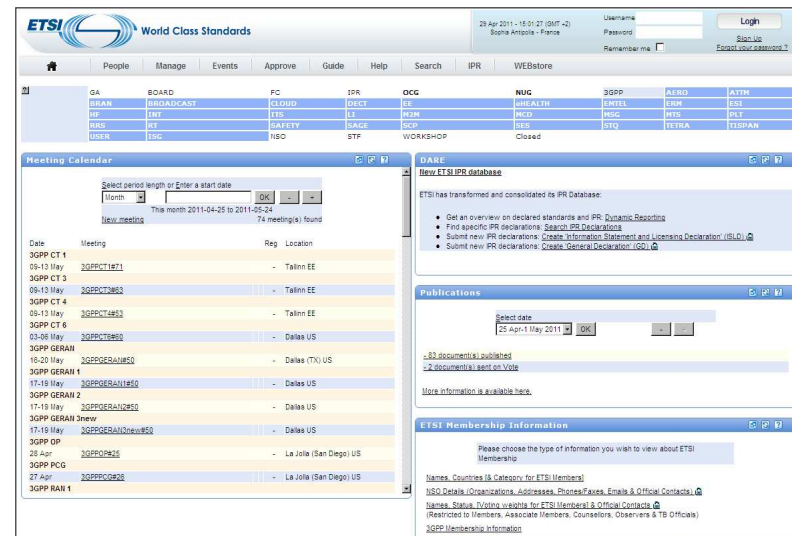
ETSI World Class Standards

29 Apr 2011 - 15:01:27 (GMT +2) Sophia Antipolis - France

Username
Password
Remember me
Login
Sign Up
Forgot your password ?

People Manage Events Approve Guide Help Search IPR WEBstore

| GA | BOARD | FC | IPR | OCG | NUG | 3GPP | AERO | ATTM |
|---|---|---|---|---|---|---|---|---|
| BRAN | BROADCAST | CLOUD | DECT | EE | eHEALTH | EMTEL | ERM | ESI |
| HF | INT | ITS | LI | M2M | MCD | MSG | MTS | PLT |
| RRS | RT | SAFETY | SAGE | SCP | SES | STQ | TETRA | TISPAN |
| USER | ISG | NSO | STF | WORKSHOP | Closed | | | |

Meeting Calendar

Select period length or Enter a start date
Month OK - +
This month 2011-04-25 to 2011-05-24
New meeting 74 meeting(s) found

| Date | Meeting | Reg | Location |
|---|---|---|---|
| 3GPP CT 1 | | | |
| 09-13 May | 3GPPCT1#71 | - | Tallinn EE |
| 3GPP CT 3 | | | |
| 09-13 May | 3GPPCT3#63 | - | Tallinn EE |
| 3GPP CT 4 | | | |
| 09-13 May | 3GPPCT4#53 | - | Tallinn EE |
| 3GPP CT 6 | | | |
| 03-06 May | 3GPPCT6#60 | - | Dallas US |
| 3GPP GERAN | | | |
| 16-20 May | 3GPPGERAN#50 | - | Dallas (TX) US |
| 3GPP GERAN 1 | | | |
| 17-19 May | 3GPPGERAN1#50 | - | Dallas US |
| 3GPP GERAN 2 | | | |
| 17-19 May | 3GPPGERAN2#50 | - | Dallas US |
| 3GPP GERAN 3new | | | |
| 17-19 May | 3GPPGERAN3new#50 | - | Dallas US |
| 3GPP OP | | | |
| 28 Apr | 3GPPOP#25 | - | La Jolla (San Diego) US |
| 3GPP PCG | | | |
| 27 Apr | 3GPPPCG#26 | - | La Jolla (San Diego) US |
| 3GPP RAN 1 | | | |

DARE
New ETSI IPR database

ETSI has transformed and consolidated its IPR Database:

Get an overview on declared standards and IPR: Dynamic Reporting
Find specific IPR declarations: Search IPR Declarations
Submit new IPR declarations: Create 'Information Statement and Licensing Declaration' (ISLD)
Submit new IPR declarations: Create 'General Declaration' (GD)

Publications

Select date
25 Apr-1 May 2011 OK - +

- 83 document(s) published
- 2 document(s) sent on Vote

More information is available here.

ETSI Membership Information

Please choose the type of information you wish to view about ETSI Membership

Names, Countries [& Category for ETSI Members]
NSO Details (Organizations, Addresses, Phones/Faxes, Emails & Official Contacts)
Names, Status, [Voting weights for ETSI Members] & Official Contacts
(Restricted to Members, Associate Members, Counselors, Observers & TB Officials)
3GPP Membership Information